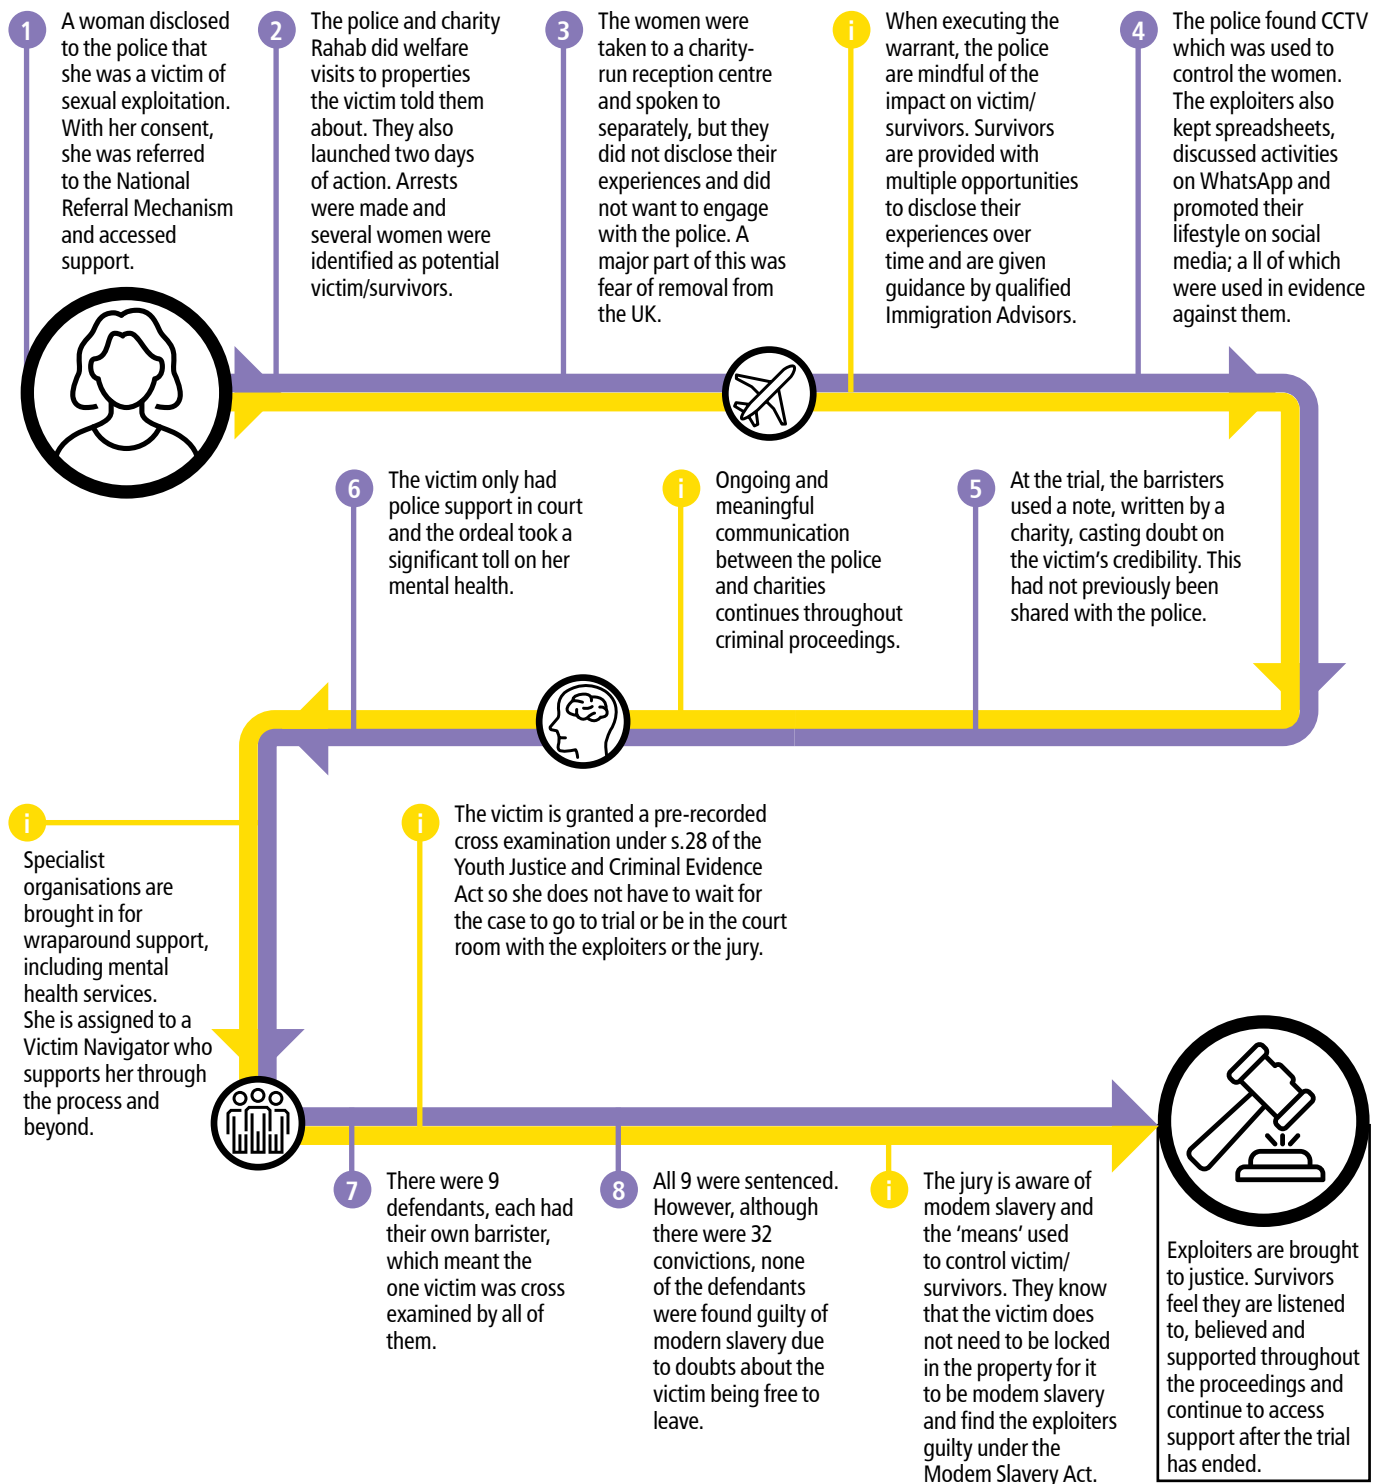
1 A woman disclosed to the police that she was a victim of sexual exploitation. With her consent, she was referred to the National Referral Mechanism and accessed support.

2 The police and charity Rahab did welfare visits to properties the victim told them about. They also launched two days of action. Arrests were made and several women were identified as potential victim/survivors.

3 The women were taken to a charity-run reception centre and spoken to separately, but they did not disclose their experiences and did not want to engage with the police. A major part of this was fear of removal from the UK.

i When executing the warrant, the police are mindful of the impact on victim/survivors. Survivors are provided with multiple opportunities to disclose their experiences over time and are given guidance by qualified Immigration Advisors.

4 The police found CCTV which was used to control the women. The exploiters also kept spreadsheets, discussed activities on WhatsApp and promoted their lifestyle on social media; a ll of which were used in evidence against them.

6 The victim only had police support in court and the ordeal took a significant toll on her mental health.

i Ongoing and meaningful communication between the police and charities continues throughout criminal proceedings.

5 At the trial, the barristers used a note, written by a charity, casting doubt on the victim's credibility. This had not previously been shared with the police.

i Specialist organisations are brought in for wraparound support, including mental health services. She is assigned to a Victim Navigator who supports her through the process and beyond.

i The victim is granted a pre-recorded cross examination under s.28 of the Youth Justice and Criminal Evidence Act so she does not have to wait for the case to go to trial or be in the court room with the exploiters or the jury.

7 There were 9 defendants, each had their own barrister, which meant the one victim was cross examined by all of them.

8 All 9 were sentenced. However, although there were 32 convictions, none of the defendants were found guilty of modern slavery due to doubts about the victim being free to leave.

i The jury is aware of modem slavery and the 'means' used to control victim/survivors. They know that the victim does not need to be locked in the property for it to be modem slavery and find the exploiters guilty under the Modem Slavery Act.

Exploiters are brought to justice. Survivors feel they are listened to, believed and supported throughout the proceedings and continue to access support after the trial has ended.